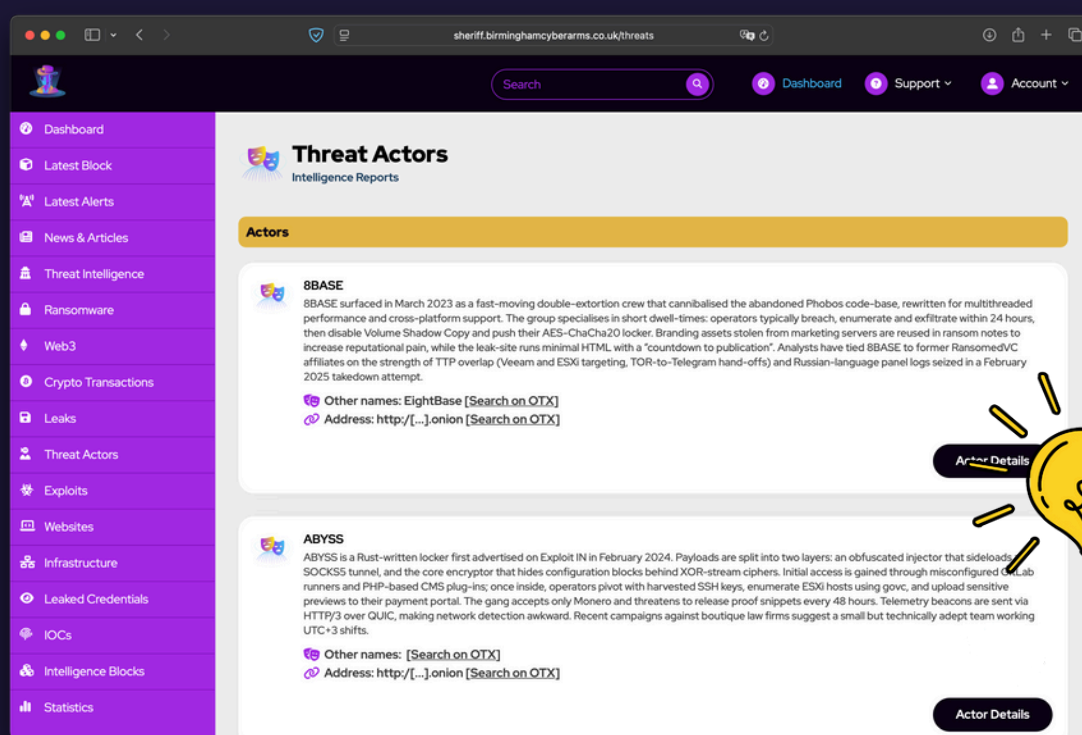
sheriff.birminghamcyberarms.co.uk/threats

Search

Dashboard
Support
Account

Dashboard
Latest Block
Latest Alerts
News & Articles
Threat Intelligence
Ransomware
Web3
Crypto Transactions
Leaks
Threat Actors
Exploits
Websites
Infrastructure
Leaked Credentials
IOCs
Intelligence Blocks
Statistics

Threat Actors
Intelligence Reports

Actors

8BASE
8BASE surfaced in March 2023 as a fast-moving double-extortion crew that cannibalised the abandoned Phobos code-base, rewritten for multithreaded performance and cross-platform support. The group specialises in short dwell-times: operators typically breach, enumerate and exfiltrate within 24 hours, then disable Volume Shadow Copy and push their AES-ChaCha20 locker. Branding assets stolen from marketing servers are reused in ransom notes to increase reputational pain, while the leak-site runs minimal HTML with a "countdown to publication". Analysts have tied 8BASE to former RansomedVC affiliates on the strength of TTP overlap (Veeam and ESXi targeting, TOR-to-Telegram hand-offs) and Russian-language panel logs seized in a February 2025 takedown attempt.
Other names: EightBase [Search on OTX]
Address: http:/[...].onion [Search on OTX]
Actor Details

ABYSS
ABYSS is a Rust-written locker first advertised on Exploit IN in February 2024. Payloads are split into two layers: an obfuscated injector that sideloads a SOCKS5 tunnel, and the core encryptor that hides configuration blocks behind XOR-stream ciphers. Initial access is gained through misconfigured GitLab runners and PHP-based CMS plug-ins; once inside, operators pivot with harvested SSH keys, enumerate ESXi hosts using govc, and upload sensitive previews to their payment portal. The gang accepts only Monero and threatens to release proof snippets every 48 hours. Telemetry beacons are sent via HTTP/3 over QUIC, making network detection awkward. Recent campaigns against boutique law firms suggest a small but technically adept team working UTC+3 shifts.
Other names: [Search on OTX]
Address: http:/[...].onion [Search on OTX]
Actor Details